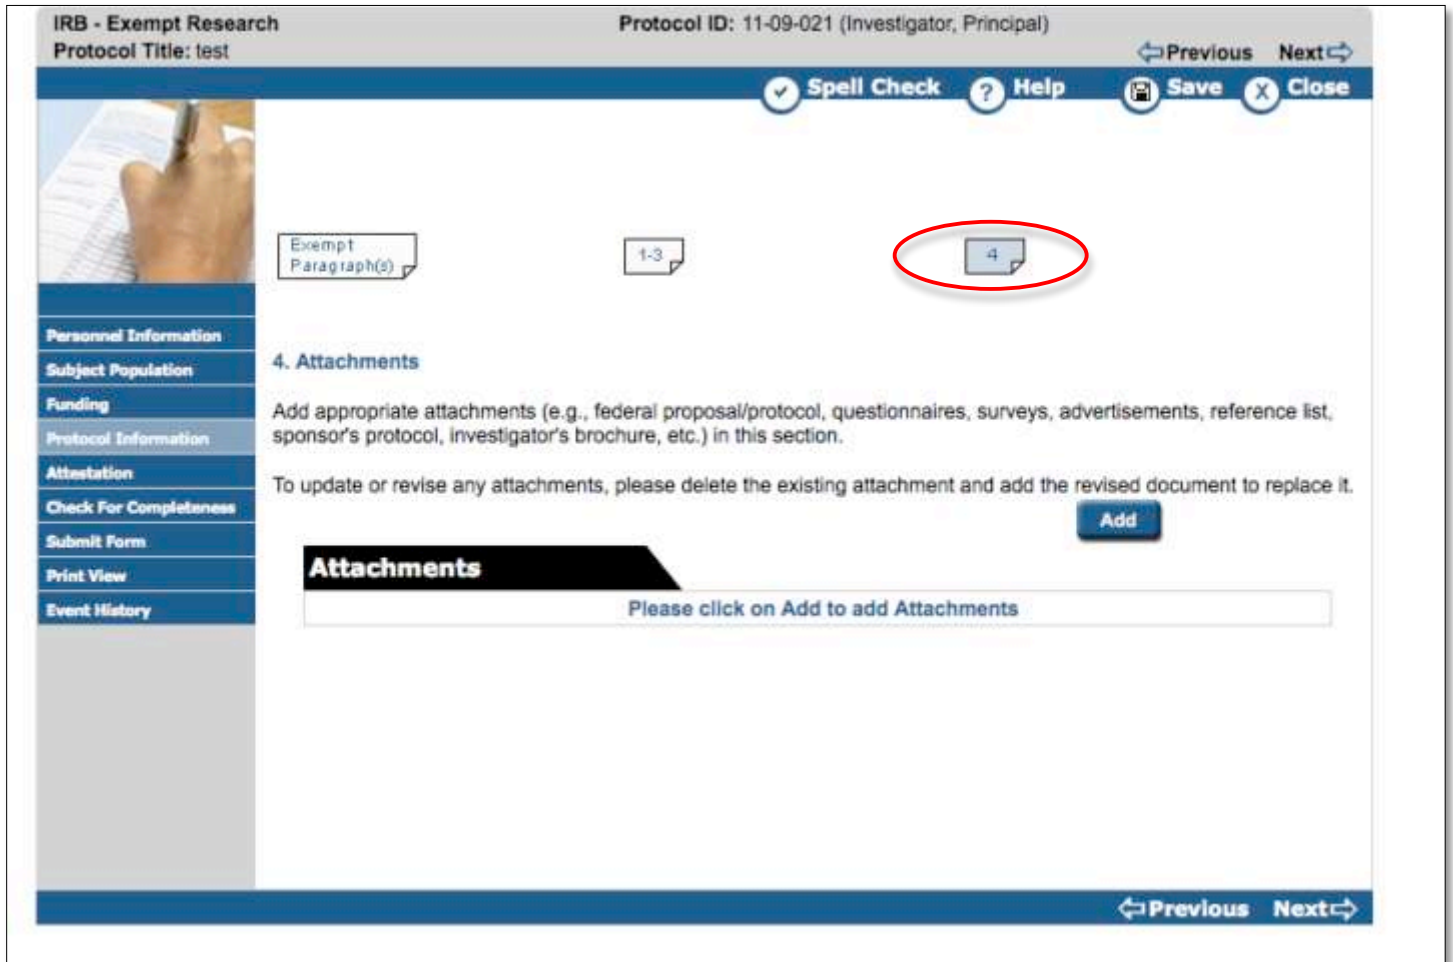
IRB - Exempt Research
Protocol Title: test

Protocol ID: 11-09-021 (Investigator, Principal)

Previous Next

Spell Check ? Help Save X Close

Exempt Paragraph(s)

1-3

4

Personnel Information
Subject Population
Funding
Protocol Information
Attestation
Check For Completeness
Submit Form
Print View
Event History

4. Attachments

Add appropriate attachments (e.g., federal proposal/protocol, questionnaires, surveys, advertisements, reference list, sponsor's protocol, investigator's brochure, etc.) in this section.

To update or revise any attachments, please delete the existing attachment and add the revised document to replace it.

Add

Attachments

Please click on Add to add Attachments

Previous Next